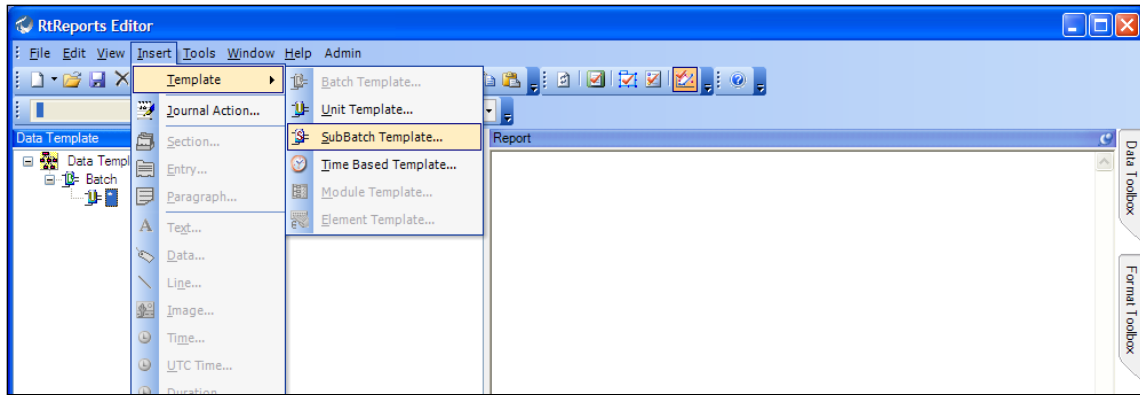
RtReports Editor

File Edit View Insert Tools Window Help Admin

Template
Journal Action...
Section...
Entry...
Paragraph...
Text...
Data...
Line...
Image...
Time...
UTC Time...
Duration...

Batch Template...
Unit Template...
SubBatch Template...
Time Based Template...
Module Template...
Element Template...

Data Template
Data Templ
Batch

Report

Data Toolbox
Format Toolbox